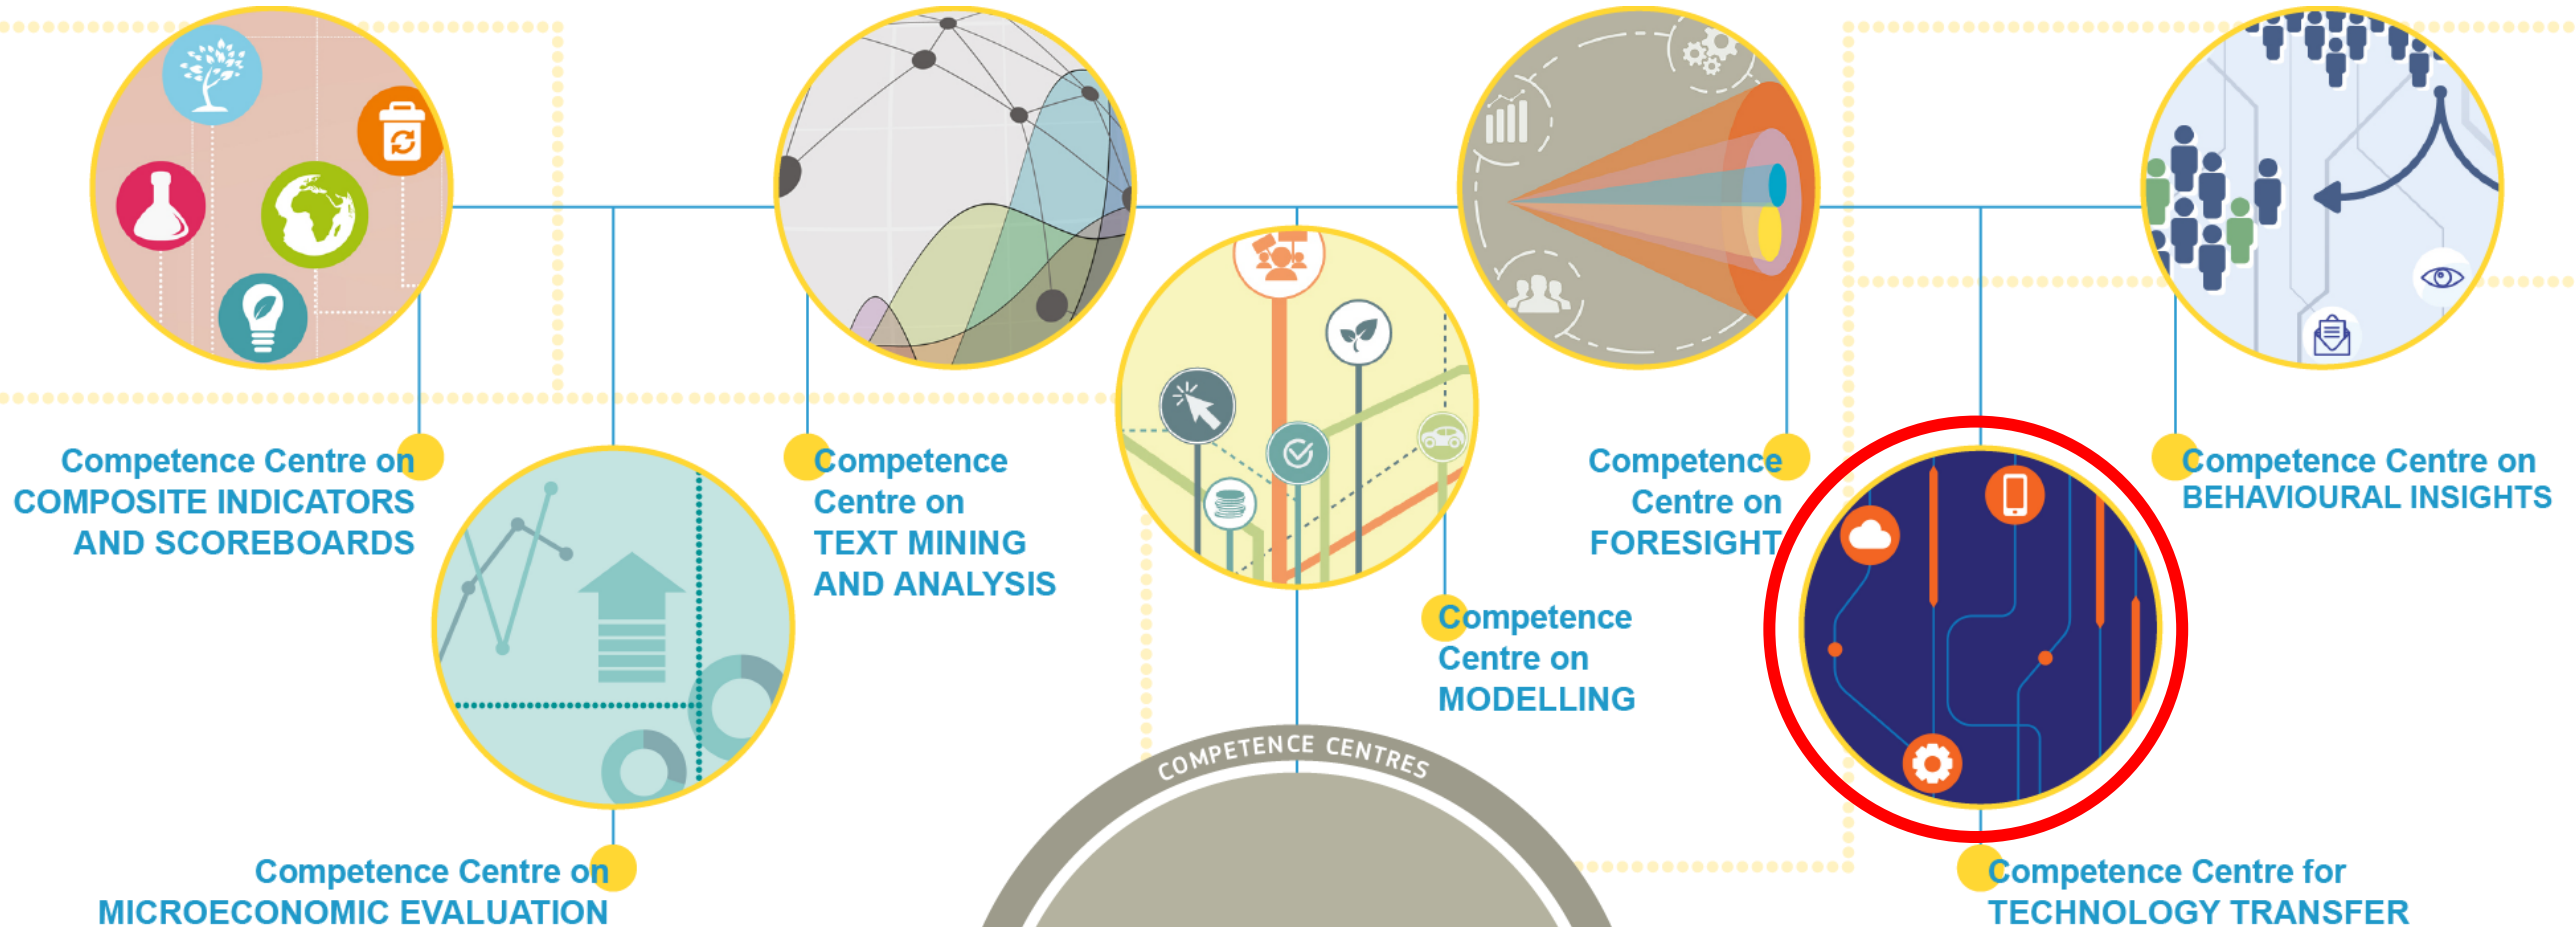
Competence Centre on COMPOSITE INDICATORS AND SCOREBOARDS

Competence Centre on TEXT MINING AND ANALYSIS

Competence Centre on FORESIGHT

Competence Centre on BEHAVIOURAL INSIGHTS

Competence Centre on MODELLING

Competence Centre on MICROECONOMIC EVALUATION

COMPETENCE CENTRES

Competence Centre for TECHNOLOGY TRANSFER